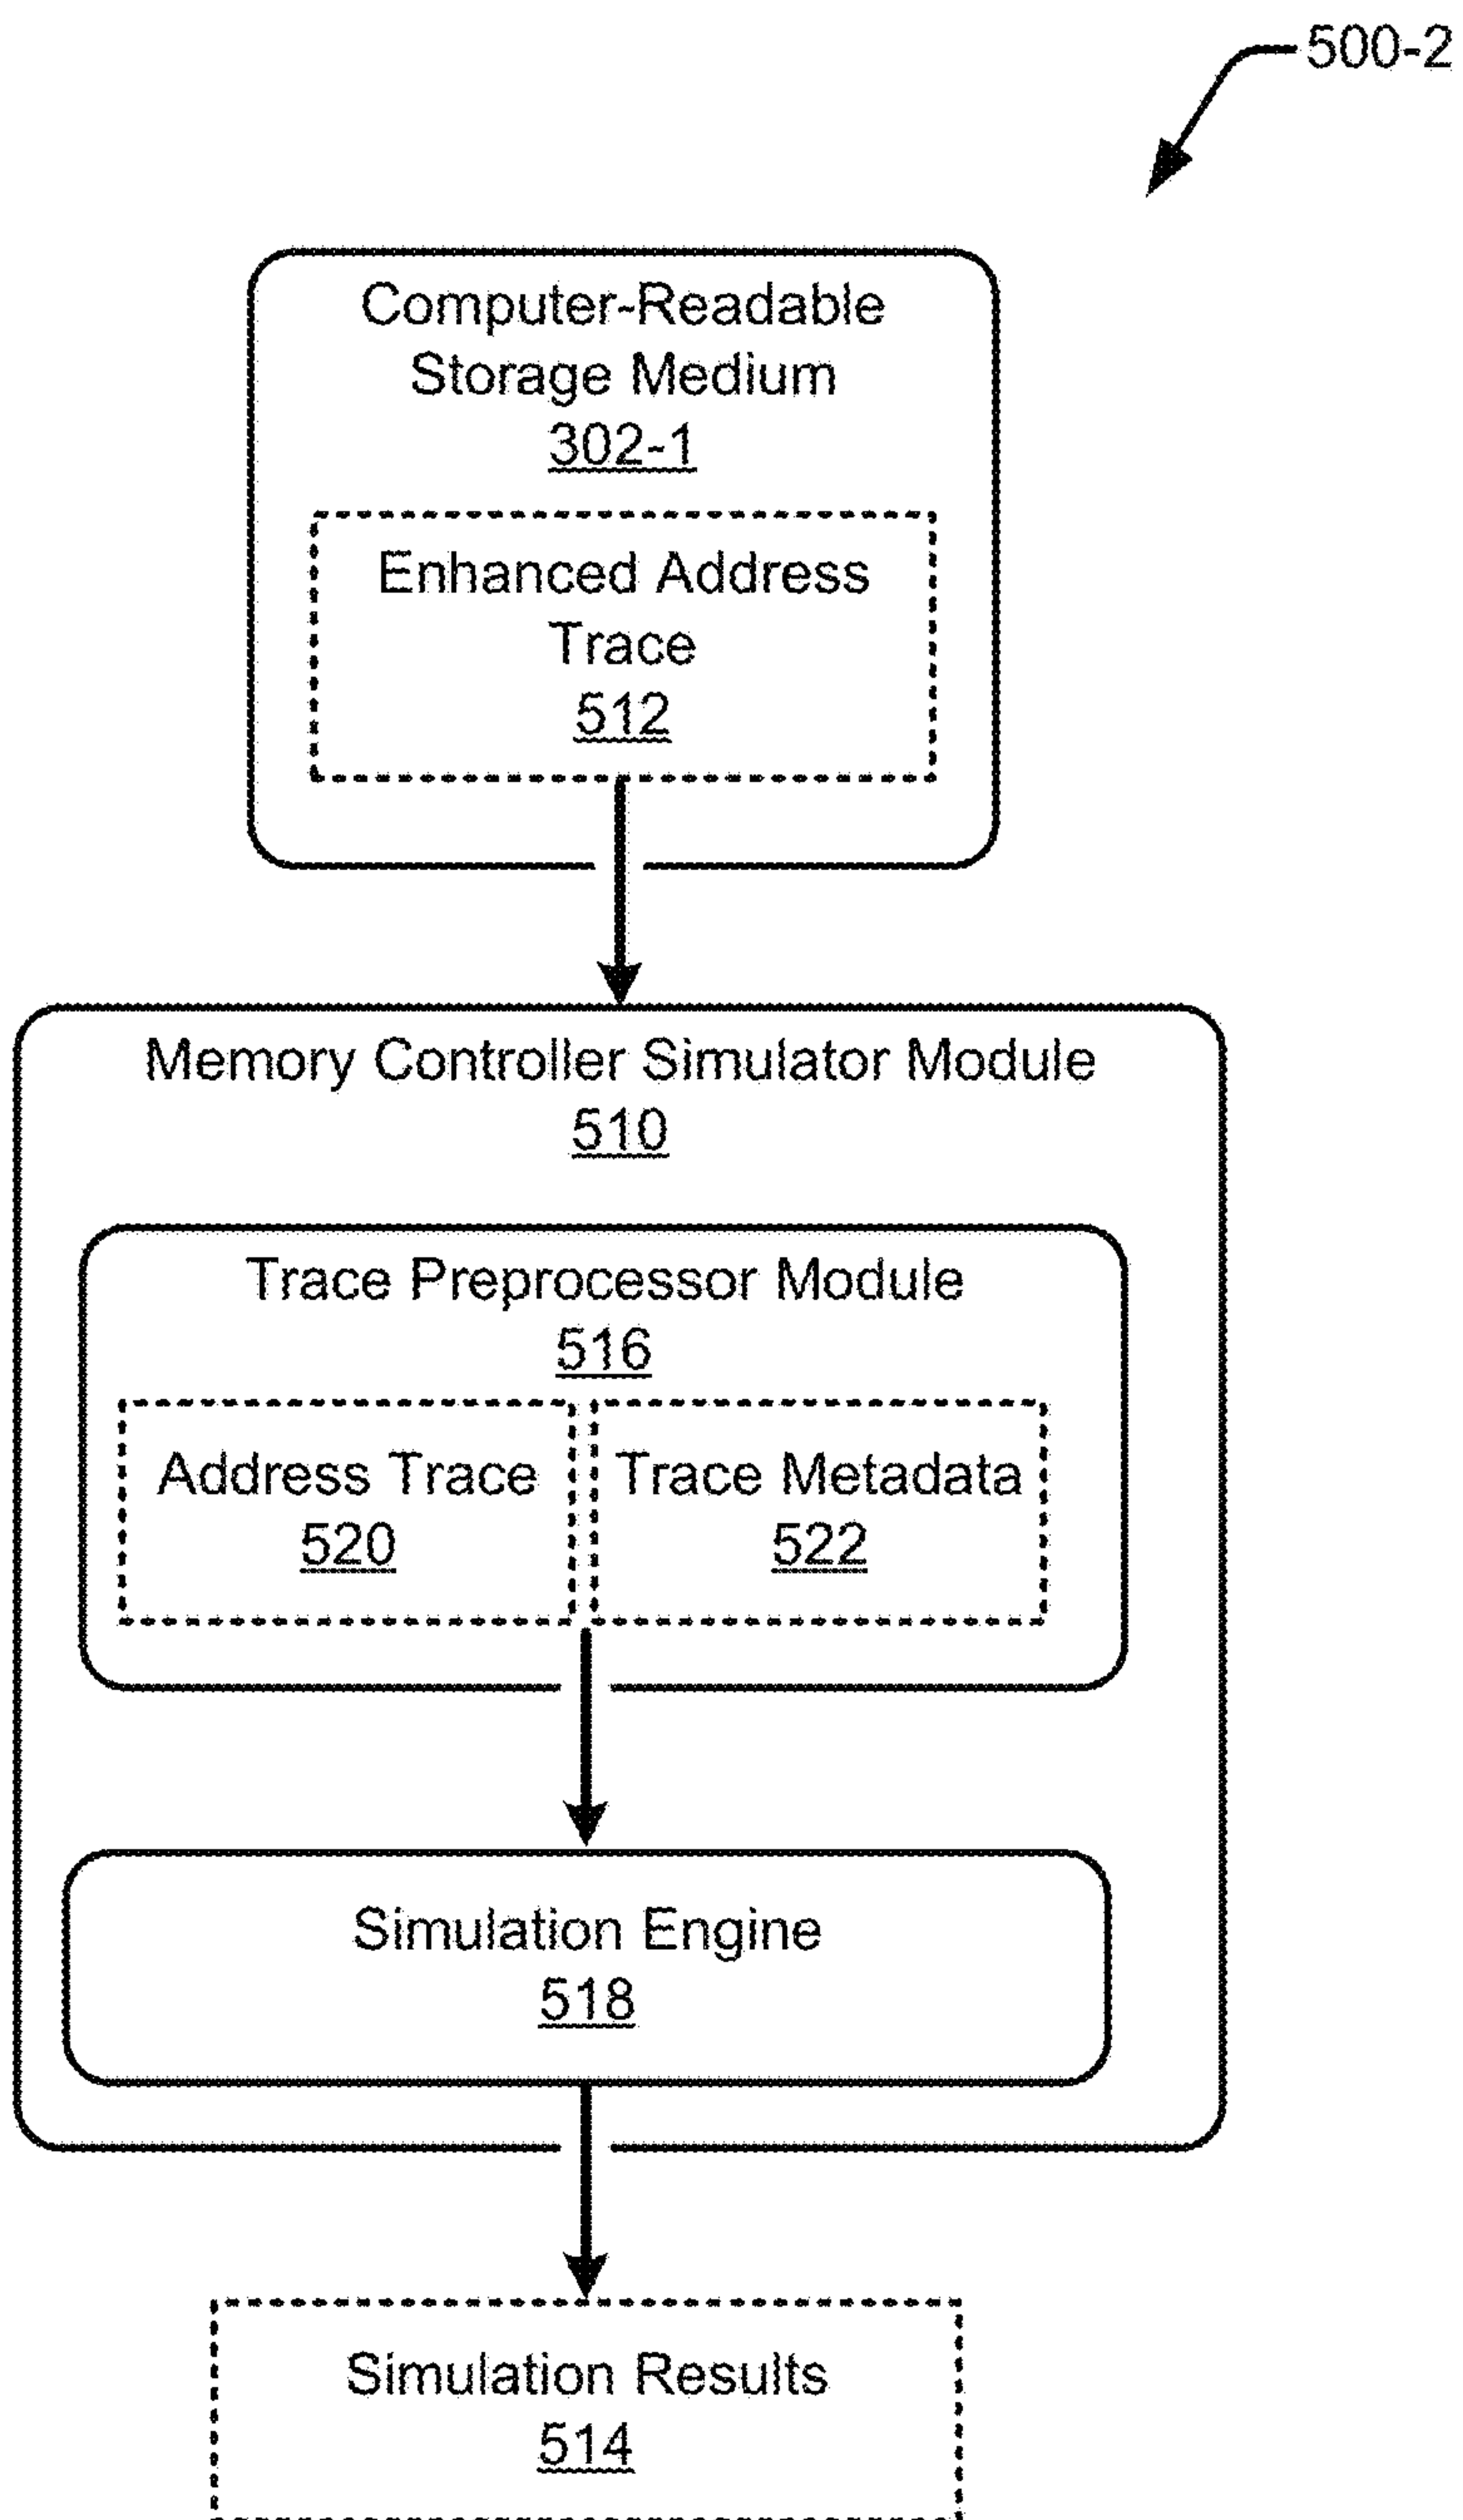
500-2

Computer-Readable Storage Medium
302-1

Enhanced Address Trace
512

Memory Controller Simulator Module
510

Trace Preprocessor Module
516

Address Trace
520

Trace Metadata
522

Simulation Engine
518

Simulation Results
514